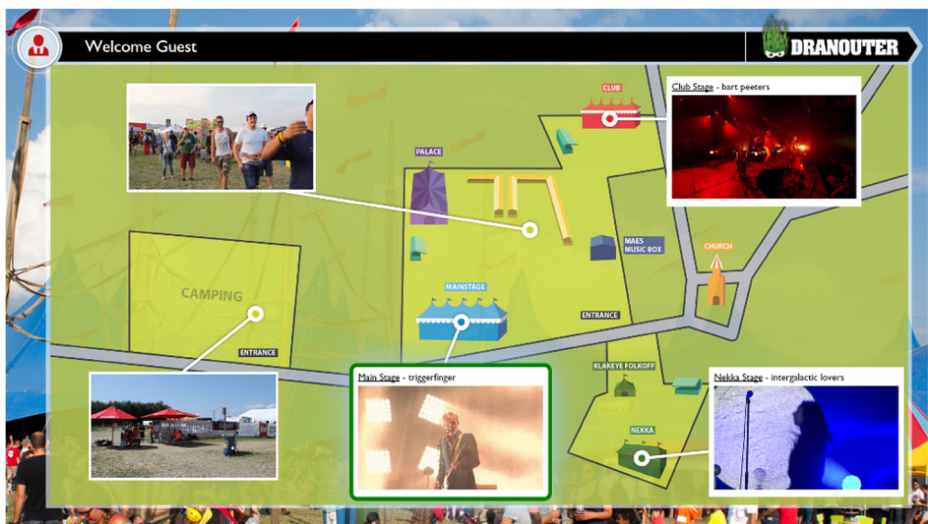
Welcome Guest

DRANOUTER

CLUB

Club Stage - bart peeters

PALACE

MAES MUSIC BOX

CHURCH

CAMPING

MAINSTAGE

ENTRANCE

ENTRANCE

KLAKEYE FOLKOFF

NEKKA

Main Stage - triggerfinger

Nekka Stage - intergalactic lovers